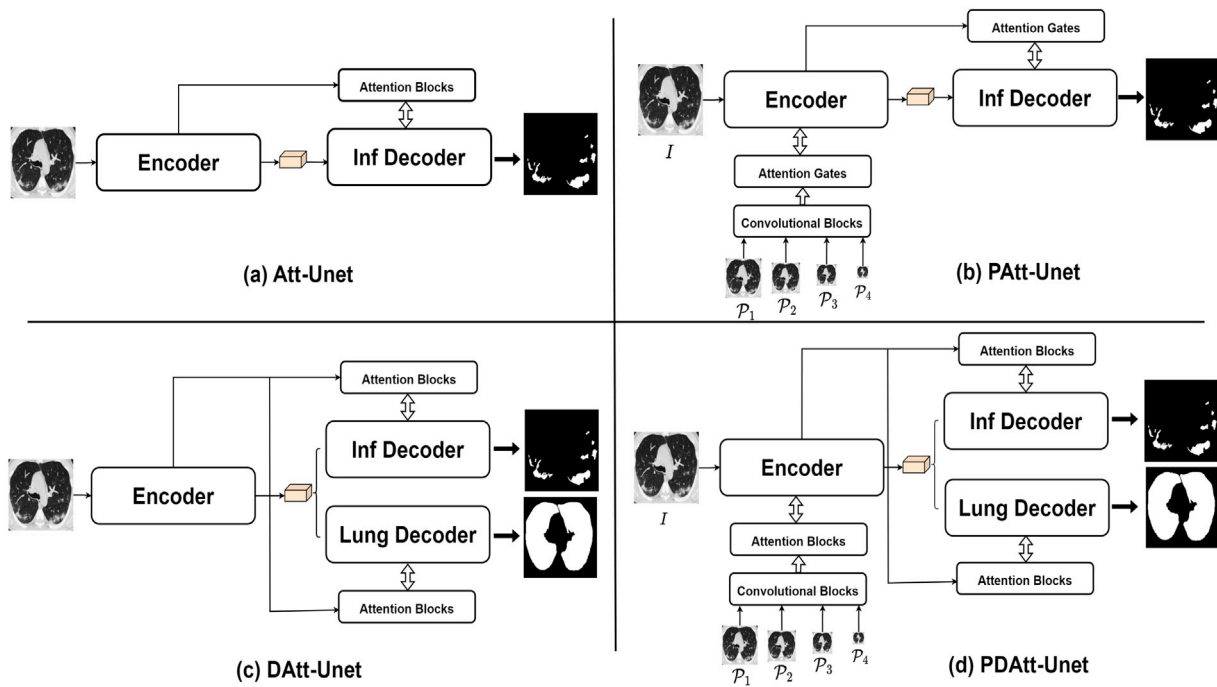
Attention Blocks

Encoder

Inf Decoder

(a) Att-Unet

Attention Gates

Encoder

Inf Decoder

$I$

Attention Gates

Convolutional Blocks

$\mathcal{P}_1$ $\mathcal{P}_2$ $\mathcal{P}_3$ $\mathcal{P}_4$

(b) PAtt-Unet

Attention Blocks

Inf Decoder

Encoder

Lung Decoder

Attention Blocks

(c) DAtt-Unet

Attention Blocks

Inf Decoder

Encoder

$I$

Lung Decoder

Attention Blocks

Convolutional Blocks

Attention Blocks

$\mathcal{P}_1$ $\mathcal{P}_2$ $\mathcal{P}_3$ $\mathcal{P}_4$

(d) PDAtt-Unet